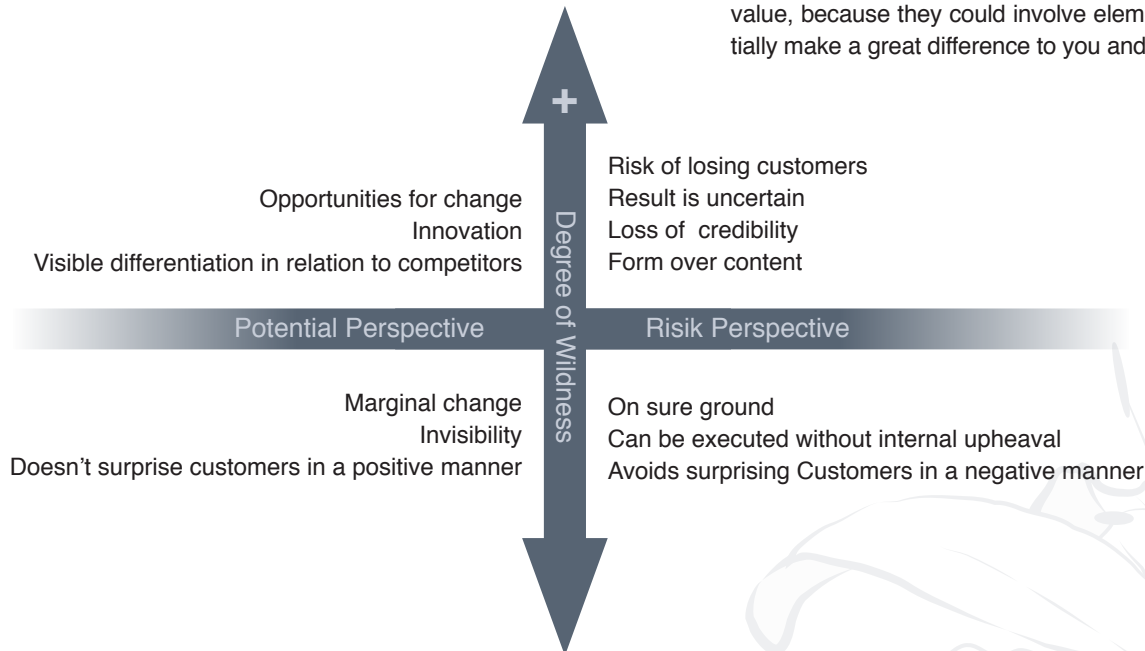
value, because they could involve elem
tially make a great difference to you and

+

Degree of Wildness

Opportunities for change
Innovation
Visible differentiation in relation to competitors

Risk of losing customers
Result is uncertain
Loss of credibility
Form over content

Potential Perspective

Risik Perspective

Marginal change
Invisibility
Doesn't surprise customers in a positive manner

On sure ground
Can be executed without internal upheaval
Avoids surprising Customers in a negative manner